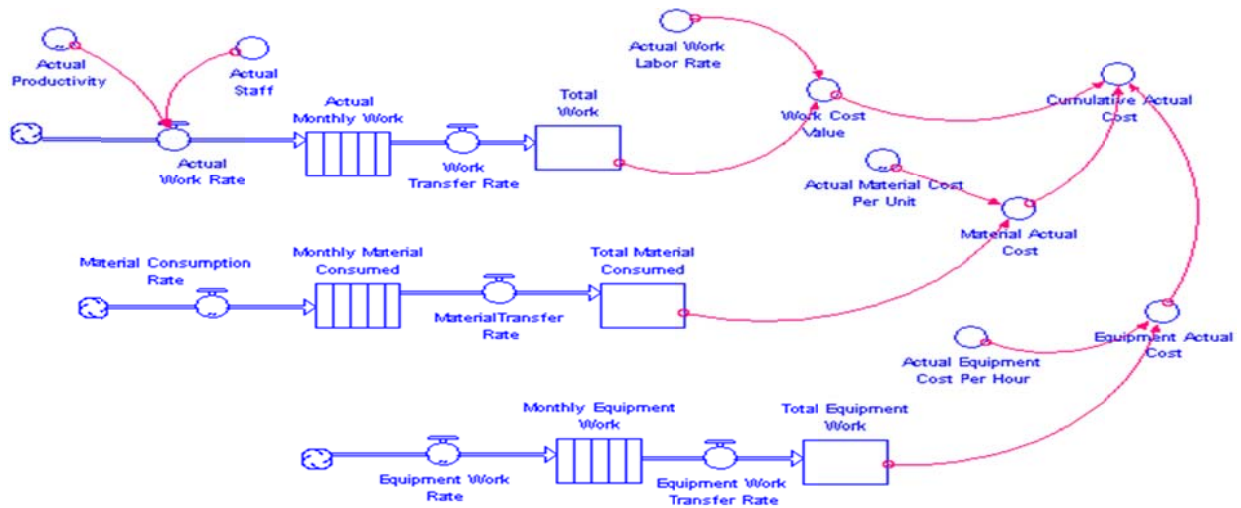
Actual Productivity

Actual Staff

Actual Work Rate

Actual Monthly Work

Work Transfer Rate

Total Work

Actual Work Labor Rate

Work Cost Value

Cumulative Actual Cost

Actual Material Cost Per Unit

Material Actual Cost

Material Consumption Rate

Monthly Material Consumed

MaterialTransfer Rate

Total Material Consumed

Actual Equipment Cost Per Hour

Equipment Actual Cost

Equipment Work Rate

Monthly Equipment Work

Equipment Work Transfer Rate

Total Equipment Work